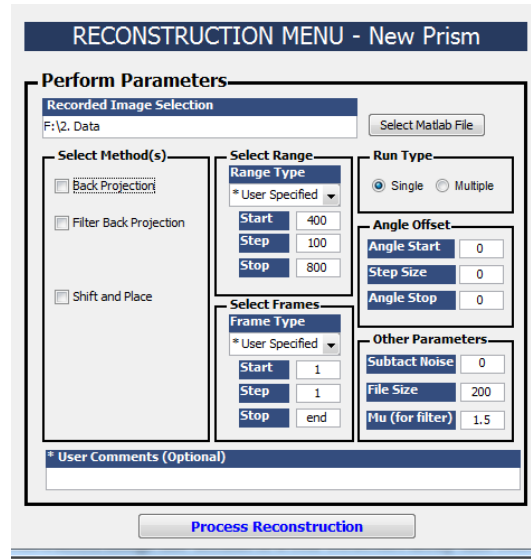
RECONSTRUCTION MENU - New Prism

Perform Parameters

Recorded Image Selection

F:\2. Data

Select Matlab File

Select Method(s)

Back Projection

Filter Back Projection

Shift and Place

Select Range

Range Type

* User Specified

Start 400

Step 100

Stop 800

Run Type

Single

Multiple

Angle Offset

Angle Start 0

Step Size 0

Angle Stop 0

Select Frames

Frame Type

* User Specified

Start 1

Step 1

Stop end

Other Parameters

Subtact Noise 0

File Size 200

Mu (for filter) 1.5

* User Comments (Optional)

Process Reconstruction